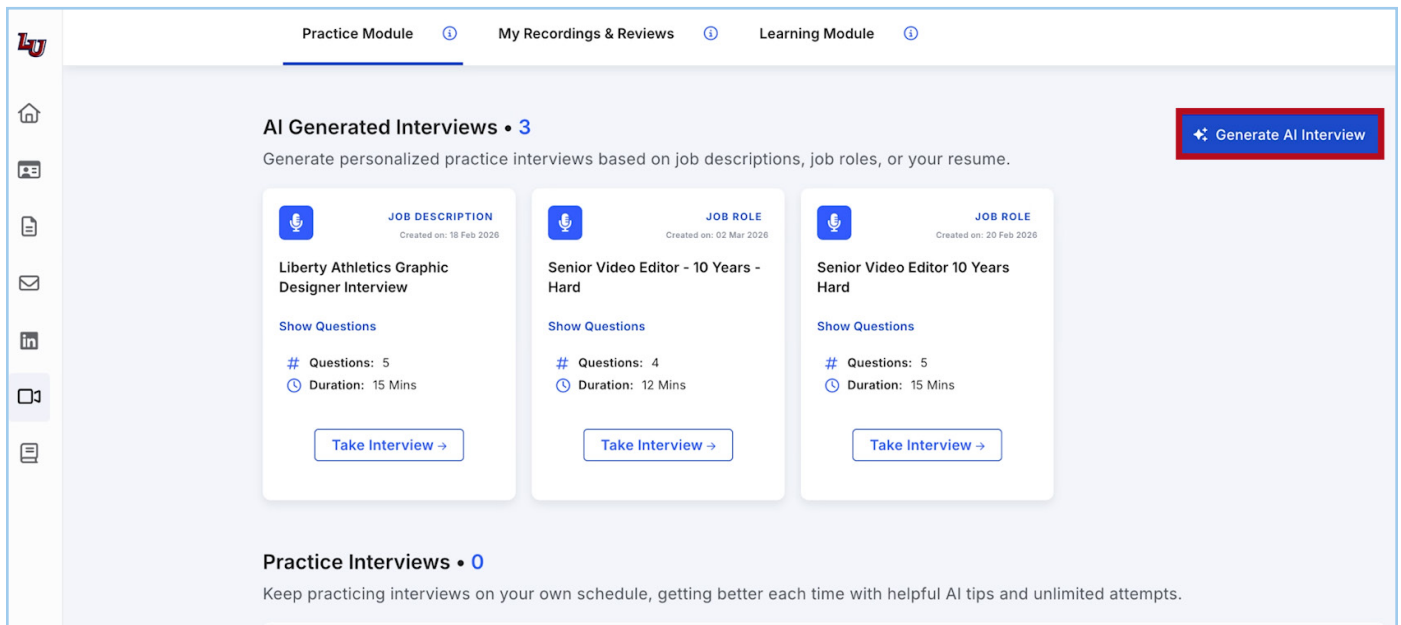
LU

Practice Module ⓘ My Recordings & Reviews ⓘ Learning Module ⓘ

AI Generated Interviews • 3

Generate personalized practice interviews based on job descriptions, job roles, or your resume.

Generate AI Interview

JOB DESCRIPTION
Created on: 18 Feb 2026

Liberty Athletics Graphic Designer Interview

Show Questions

# Questions: 5
Duration: 15 Mins

Take Interview →

JOB ROLE
Created on: 02 Mar 2026

Senior Video Editor - 10 Years - Hard

Show Questions

# Questions: 4
Duration: 12 Mins

Take Interview →

JOB ROLE
Created on: 20 Feb 2026

Senior Video Editor 10 Years Hard

Show Questions

# Questions: 5
Duration: 15 Mins

Take Interview →

Practice Interviews • 0

Keep practicing interviews on your own schedule, getting better each time with helpful AI tips and unlimited attempts.